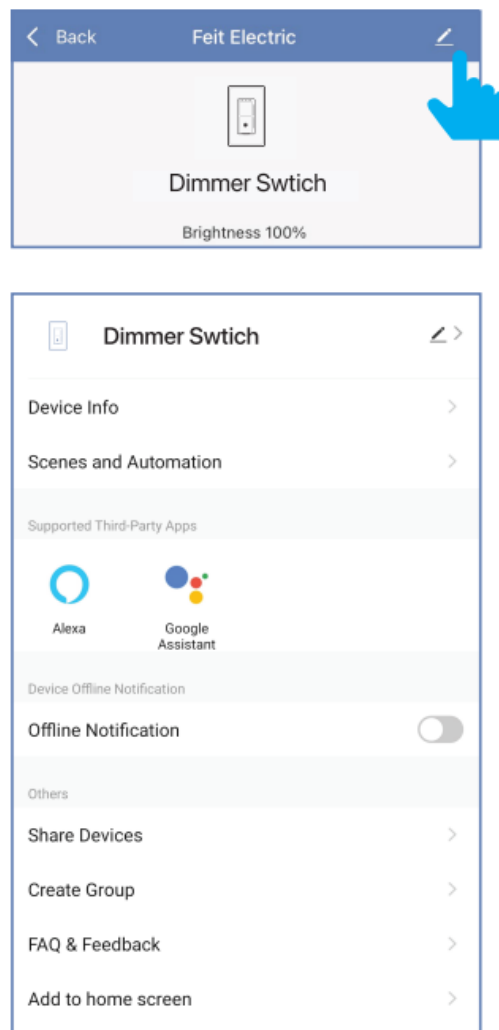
< Back Feit Electric

Dimmer Swtich

Brightness 100%

Dimmer Swtich

Device Info

Scenes and Automation

Supported Third-Party Apps

Alexa

Google Assistant

Device Offline Notification

Offline Notification

Others

Share Devices

Create Group

FAQ & Feedback

Add to home screen